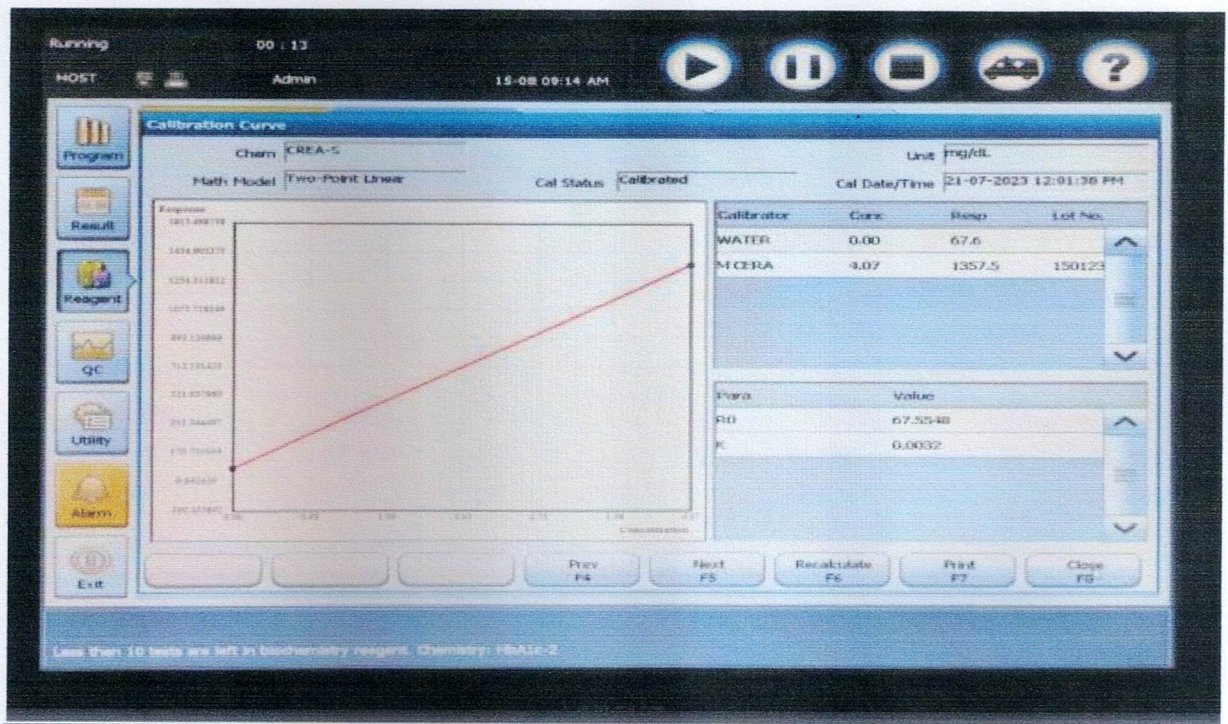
Running 00 : 13
HOST Admin 15-08 09:14 AM

Program
Result
Reagent
QC
Utility
Alarm
Exit

Calibration Curve

Chem CREA-S
Unit mg/dL
Math Model Two-Point Linear
Cal Status Calibrated
Cal Date/Time 21-07-2023 12:01:38 PM

Response
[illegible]

Concentration

| Calibrator | Conc | Resp | Lot No. |
|---|---|---|---|
| WATER | 0.00 | 67.6 | |
| M CERA | 4.07 | 1357.5 | 150123 |

| Para | Value |
|---|---|
| R0 | 67.5548 |
| K | 0.0032 |

Prev F4
Next F5
Recalculate F6
Print F7
Close F8

Less than 10 tests are left in biochemistry reagent. Chemistry: HbA1c-2